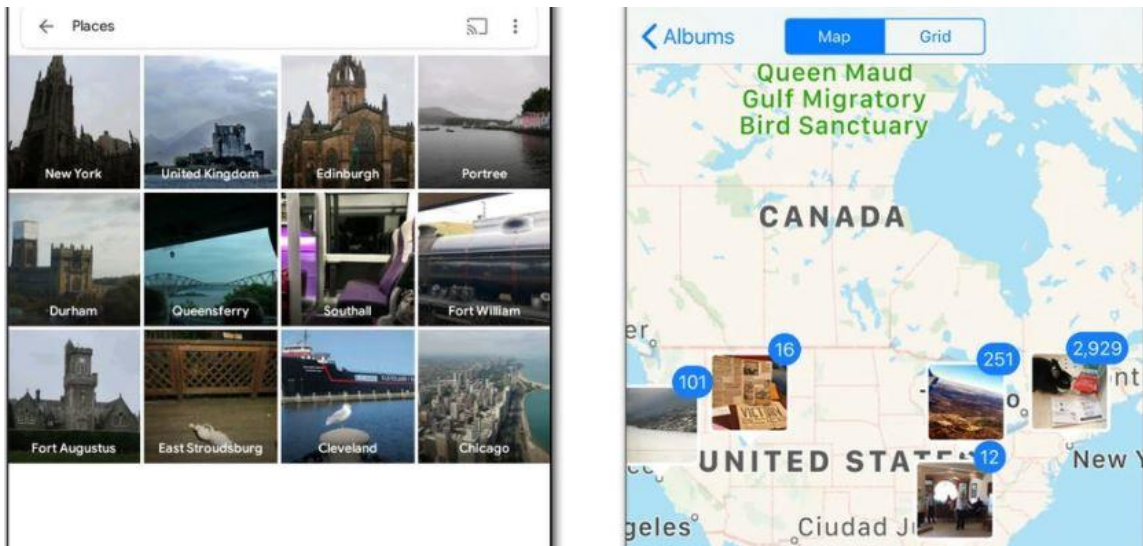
← Places

New York
United Kingdom
Edinburgh
Portree
Durham
Queensferry
Southall
Fort William
Fort Augustus
East Stroudsburg
Cleveland
Chicago

< Albums
Map
Grid

Queen Maud Gulf Migratory Bird Sanctuary

CANADA

er
101
16
251
2,929
nt
UNITED STAT
12
New Y
geles
Ciudad J